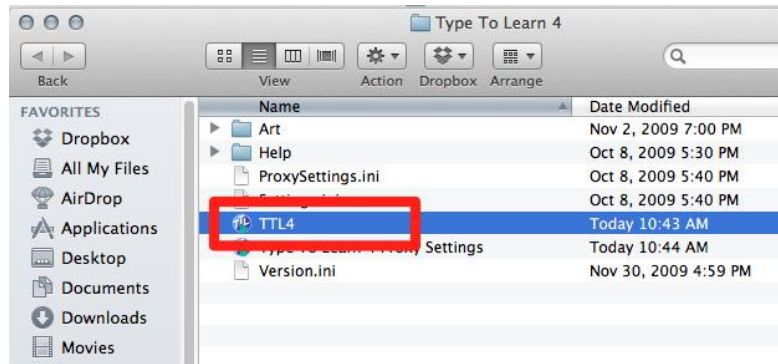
Type To Learn 4

Back

View

Action

Dropbox

Arrange

FAVORITES

Dropbox

All My Files

AirDrop

Applications

Desktop

Documents

Downloads

Movies

| Name | Date Modified |
|---|---|
| Art | Nov 2, 2009 7:00 PM |
| Help | Oct 8, 2009 5:30 PM |
| ProxySettings.ini | Oct 8, 2009 5:40 PM |
| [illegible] | Oct 8, 2009 5:40 PM |
| TTL4 | Today 10:43 AM |
| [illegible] Settings | Today 10:44 AM |
| Version.ini | Nov 30, 2009 4:59 PM |